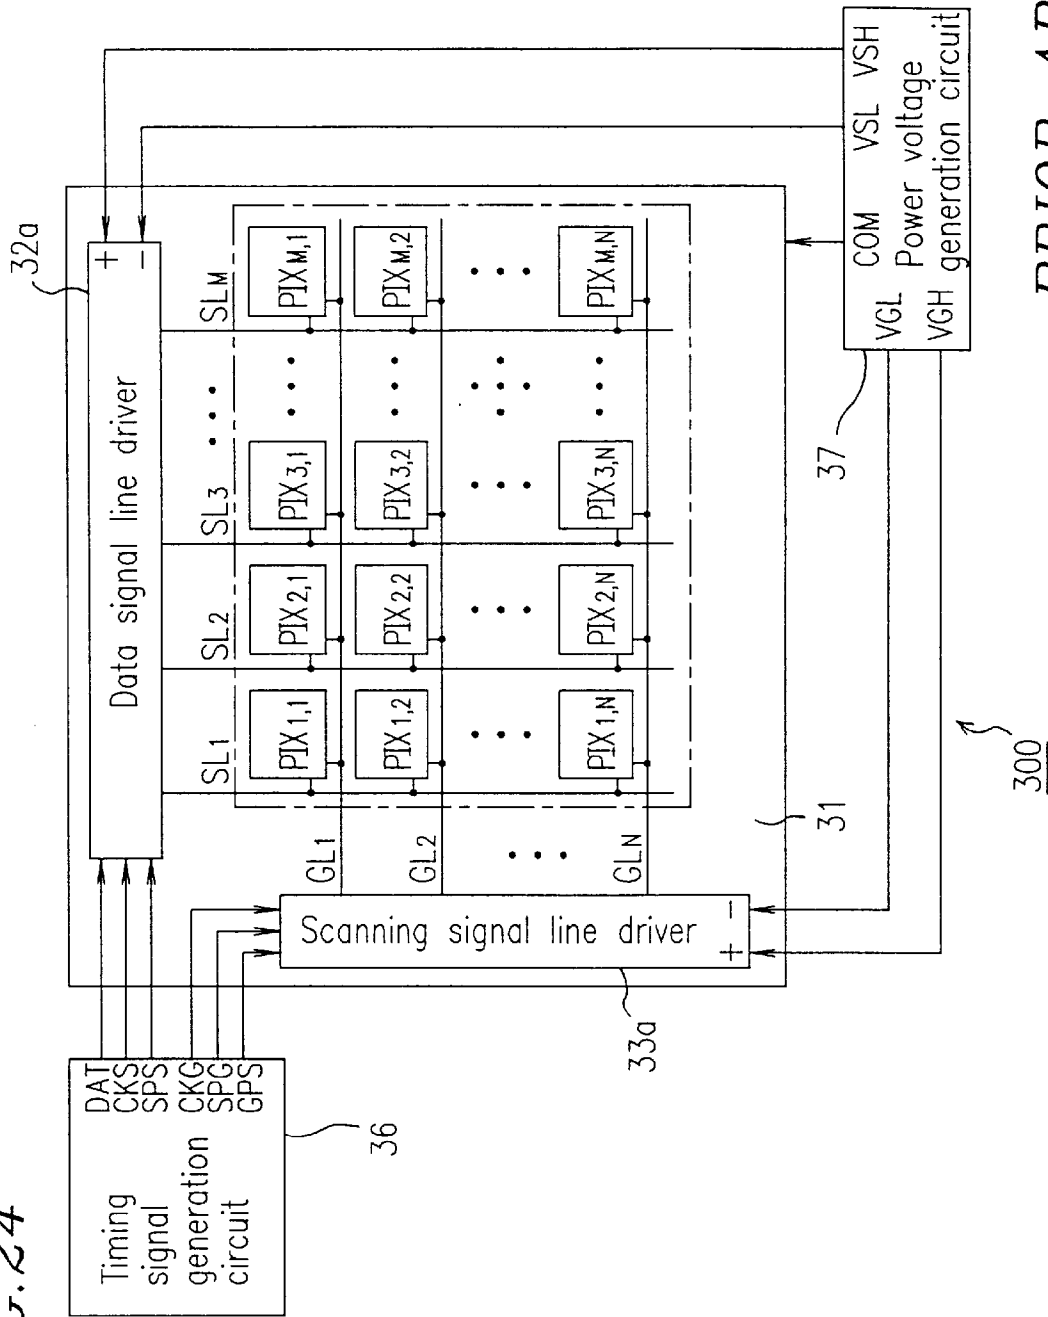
32a

Data signal line driver

+
−

SL$_1$ SL$_2$ SL$_3$ ... SL$_M$

PIX$_{1,1}$ PIX$_{2,1}$ PIX$_{3,1}$ PIX$_{M,1}$
PIX$_{1,2}$ PIX$_{2,2}$ PIX$_{3,2}$ PIX$_{M,2}$
PIX$_{1,N}$ PIX$_{2,N}$ PIX$_{3,N}$ PIX$_{M,N}$

GL$_1$ GL$_2$ GL$_N$

Scanning signal line driver

−
+

33a

31

300

37

VGL VGH COM VSL VSH Power voltage generation circuit

Timing signal generation circuit

DAT CKS SPS CKG SPG GPS

36

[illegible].24

PRIOR AR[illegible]